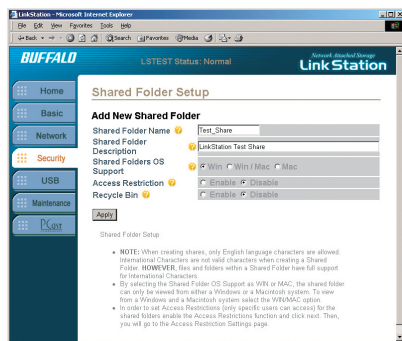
LinkStation - Microsoft Internet Explorer

File Edit View Favorites Tools Help

Back Search Favorites Media

BUFFALO

LSTEST Status: Normal

Network Attached Storage
LinkStation

Home

Basic

Network

Security

USB

Maintenance

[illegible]

Shared Folder Setup

Add New Shared Folder

| | |
|---|---|
| Shared Folder Name | Test_Share |
| Shared Folder Description | LinkStation Test Share |
| Shared Folders OS Support | Win Win / Mac Mac |
| Access Restriction | Enable Disable |
| Recycle Bin | Enable Disable |

Apply

Shared Folder Setup

- NOTE: When creating shares, only English language characters are allowed. International Characters are not valid characters when creating a Shared Folder. HOWEVER, files and folders within a Shared Folder have full support for International Characters.
- By selecting the Shared Folder OS Support as WIN or MAC, the shared folder can only be viewed from either a Windows or a Macintosh system. To view from a Windows and a Macintosh system select the WIN/MAC option.
- In order to set Access Restrictions (only specific users can access) for the shared folders enable the Access Restrictions function and click next. Then, you will go to the Access Restriction Settings page.